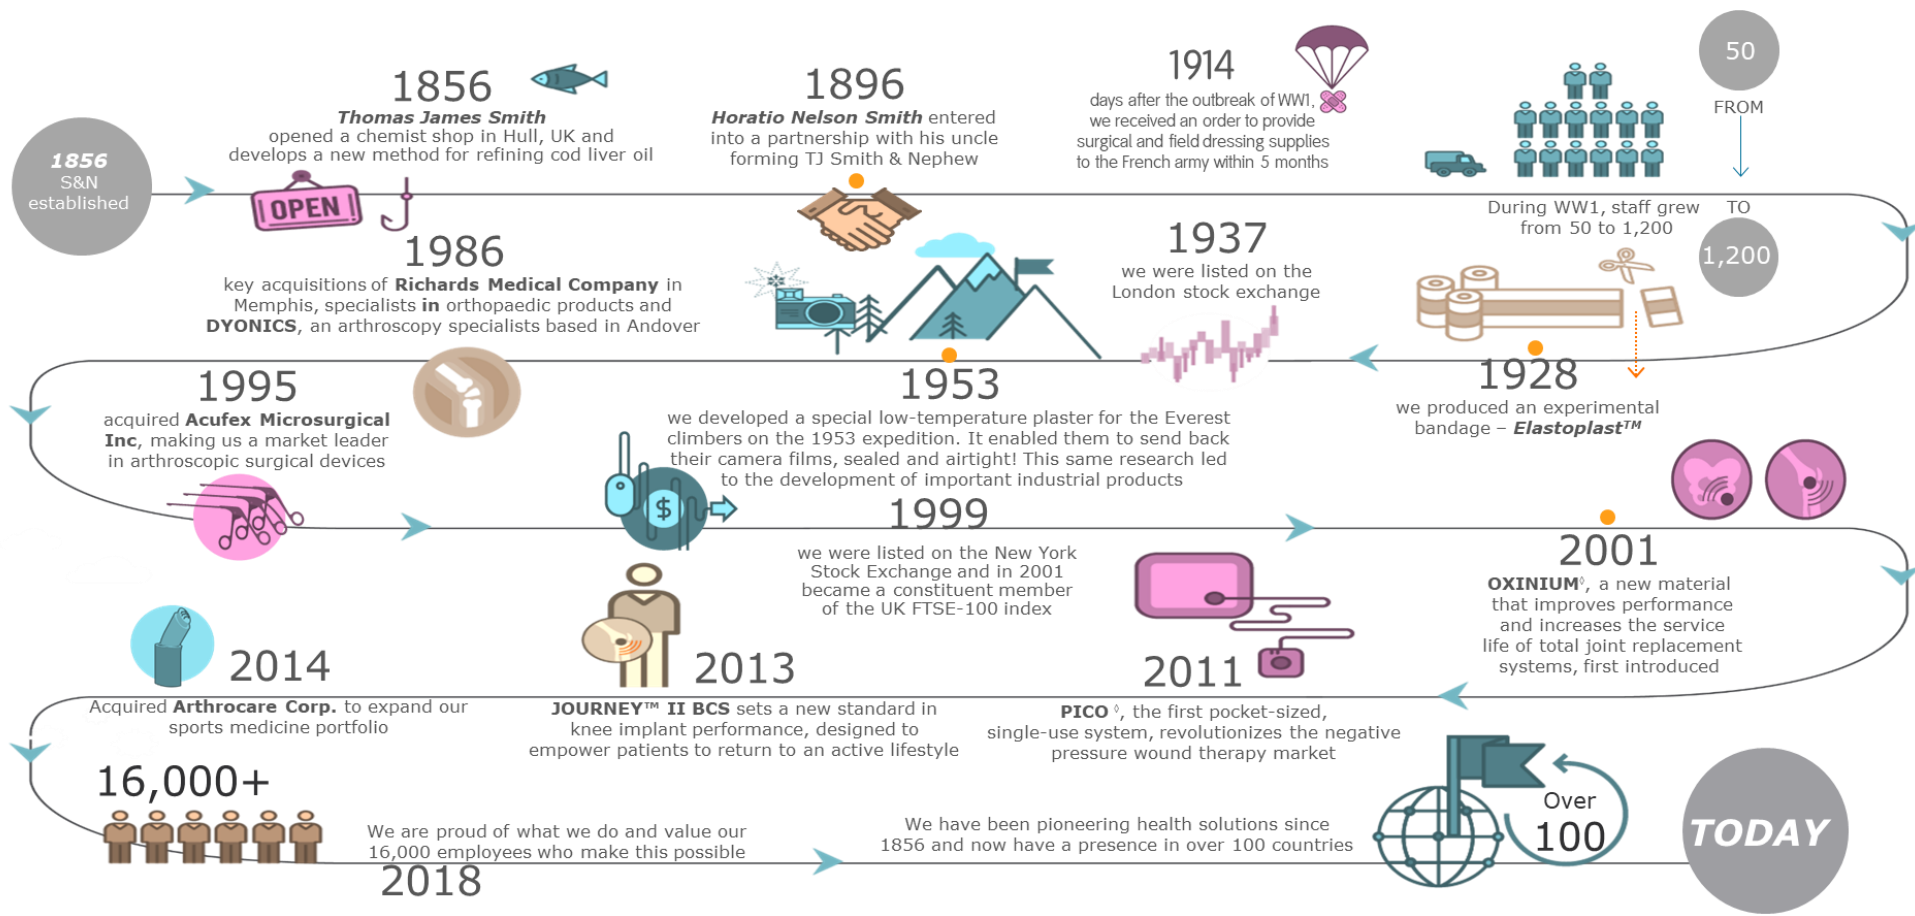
1856
S&N
established

1856
Thomas James Smith
opened a chemist shop in Hull, UK and develops a new method for refining cod liver oil

OPEN

1896
Horatio Nelson Smith entered into a partnership with his uncle forming TJ Smith & Nephew

1914
days after the outbreak of WW1, we received an order to provide surgical and field dressing supplies to the French army within 5 months

50
FROM
TO
1,200

During WW1, staff grew from 50 to 1,200

1986
key acquisitions of Richards Medical Company in Memphis, specialists in orthopaedic products and DYONICS, an arthroscopy specialists based in Andover

1937
we were listed on the London stock exchange

1928
we produced an experimental bandage – Elastoplast™

1995
acquired Acufex Microsurgical Inc, making us a market leader in arthroscopic surgical devices

1953
we developed a special low-temperature plaster for the Everest climbers on the 1953 expedition. It enabled them to send back their camera films, sealed and airtight! This same research led to the development of important industrial products

$

1999
we were listed on the New York Stock Exchange and in 2001 became a constituent member of the UK FTSE-100 index

2001
OXINIUM◊, a new material that improves performance and increases the service life of total joint replacement systems, first introduced

2014
Acquired Arthrocare Corp. to expand our sports medicine portfolio

2013
JOURNEY™ II BCS sets a new standard in knee implant performance, designed to empower patients to return to an active lifestyle

2011
PICO◊, the first pocket-sized, single-use system, revolutionizes the negative pressure wound therapy market

16,000+
We are proud of what we do and value our 16,000 employees who make this possible
2018

We have been pioneering health solutions since 1856 and now have a presence in over 100 countries

Over
100

TODAY